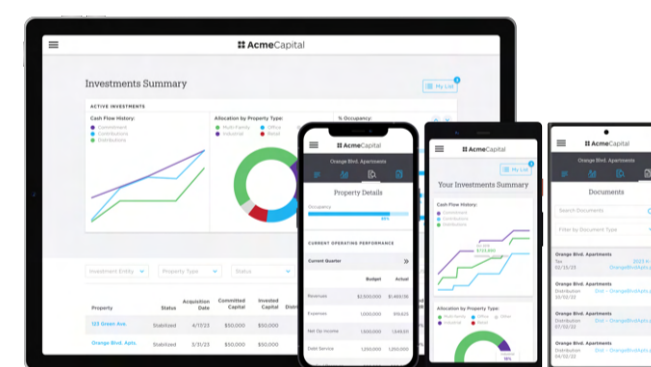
AcmeCapital

Investments Summary

My List

ACTIVE INVESTMENTS

Cash Flow History:
Commitment
Contributions
Distributions

Allocation by Property Type:
Multi-Family
Office
Industrial
Retail

% Occupancy:

Investment Entity
Property Type
Status

| Property | Status | Acquisition Date | Committed Capital | Invested Capital |
|---|---|---|---|---|
| 123 Green Ave. | Stabilized | 4/17/23 | \$50,000 | \$50,000 |
| Orange Blvd. Apts. | Stabilized | 3/31/23 | \$50,000 | \$50,000 |

AcmeCapital

Orange Blvd. Apartments

Property Details

Occupancy

CURRENT OPERATING PERFORMANCE

Current Quarter

| | Budget | Actual |
|---|---|---|
| Revenue | \$1,000,000 | \$1,450,56 |
| Expenses | 1,000,000 | 1,000,000 |
| Net Op Income | 1,000,000 | 1,649,00 |
| Debt Service | 1,000,000 | 1,000,000 |

AcmeCapital

Your Investments Summary

Cash Flow History:
Commitment
Contributions
Distribution

Allocation by Property Type:
Multi-Family
Office
Other
Industrial
Retail

AcmeCapital

Orange Blvd. Apartments

Documents

Search Documents

Filter by Document Type

Orange Blvd. Apartments
Tax
01/15/23

Orange Blvd. Apartments
Distribution
10/10/22

Orange Blvd. Apartments
Distribution
07/10/22

Orange Blvd. Apartments
Distribution
04/10/22